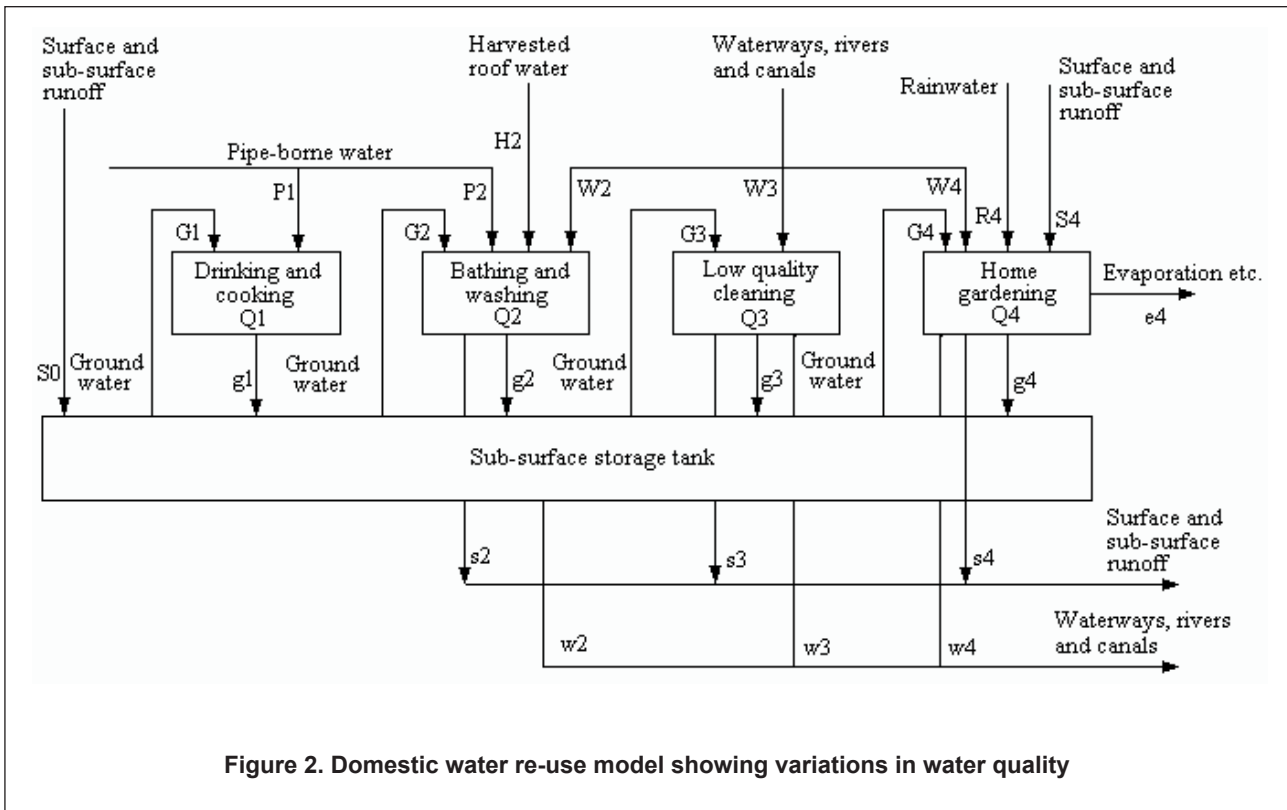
Surface and sub-surface runoff

Harvested roof water

Waterways, rivers and canals

Rainwater

Surface and sub-surface runoff

Pipe-borne water

P1

H2

P2

W2

W3

W4

R4

S4

G1

G2

G3

G4

Drinking and cooking Q1

Bathing and washing Q2

Low quality cleaning Q3

Home gardening Q4

Evaporation etc.

e4

S0

Ground water

g1

Ground water

g2

Ground water

g3

Ground water

g4

Sub-surface storage tank

s2

s3

s4

Surface and sub-surface runoff

w2

w3

w4

Waterways, rivers and canals

Figure 2. Domestic water re-use model showing variations in water quality